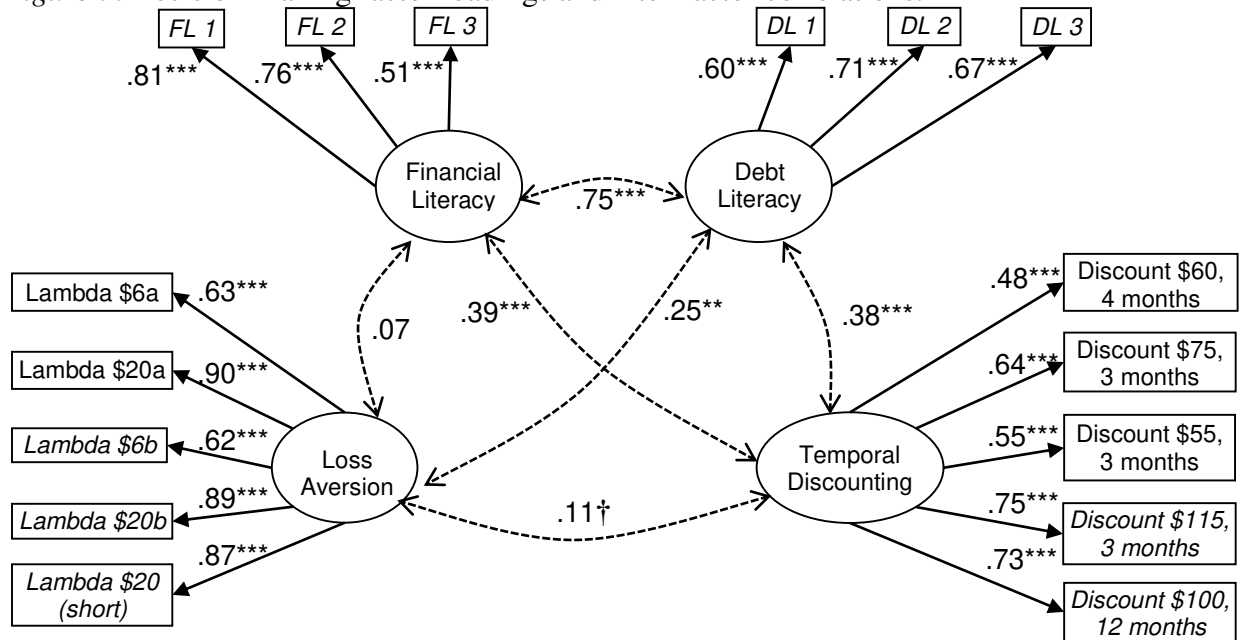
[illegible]

FL 1
FL 2
FL 3
DL 1
DL 2
DL 3

.81***
.76***
.51***
.60***
.71***
.67***

Financial Literacy
Debt Literacy
.75***

Lambda \$6a
.63***
.07
.39***
.25**
.38***
.48***
Discount \$60, 4 months

Lambda \$20a
.90***
.64***
Discount \$75, 3 months

Lambda \$6b
.62***
Loss Aversion
Temporal Discounting
.55***
Discount \$55, 3 months

Lambda \$20b
.89***
.11†
.75***
Discount \$115, 3 months

Lambda \$20 (short)
.87***
.73***
Discount \$100, 12 months